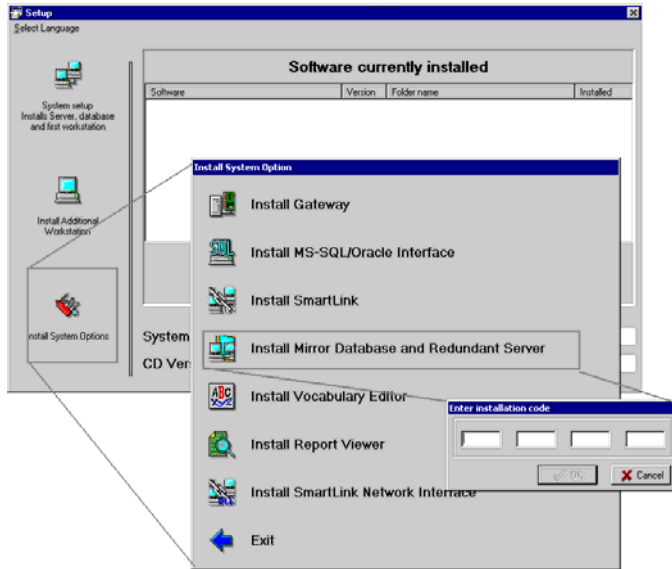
Setup
Select Language

System setup
Installs Server, database and first workstation

Install Additional Workstation

Install System Options

Software currently installed

| Software | Version | Folder name | Installed |
|---|---|---|---|

System
CD Vers

Install System Option

Install Gateway

Install MS-SQL/Oracle Interface

Install SmartLink

Install Mirror Database and Redundant Server

Install Vocabulary Editor

Install Report Viewer

Install SmartLink Network Interface

Exit

Enter installation code

OK
Cancel